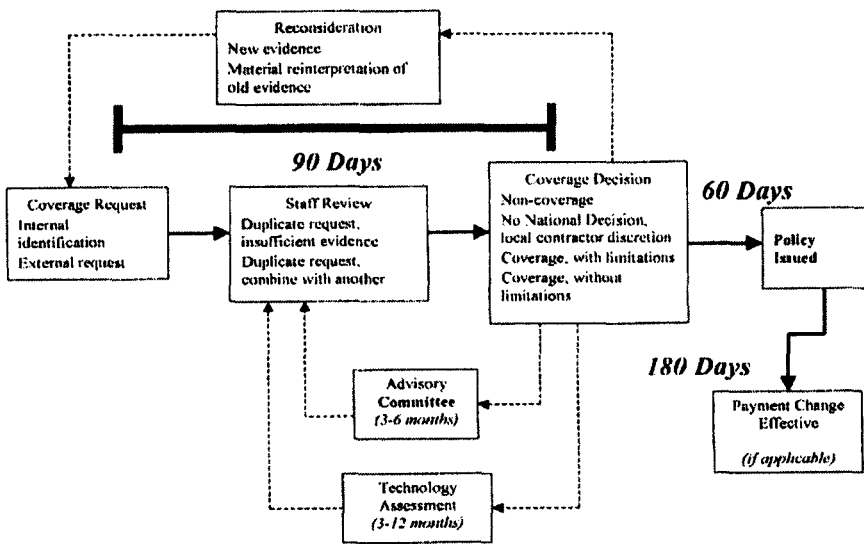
Reconsideration
New evidence
Material reinterpretation of old evidence

90 Days

Coverage Request
Internal identification
External request

Staff Review
Duplicate request, insufficient evidence
Duplicate request, combine with another

Coverage Decision
Non-coverage
No National Decision, local contractor discretion
Coverage, with limitations
Coverage, without limitations

60 Days

Policy Issued

180 Days

Payment Change Effective
(if applicable)

Advisory Committee
(3-6 months)

Technology Assessment
(3-12 months)